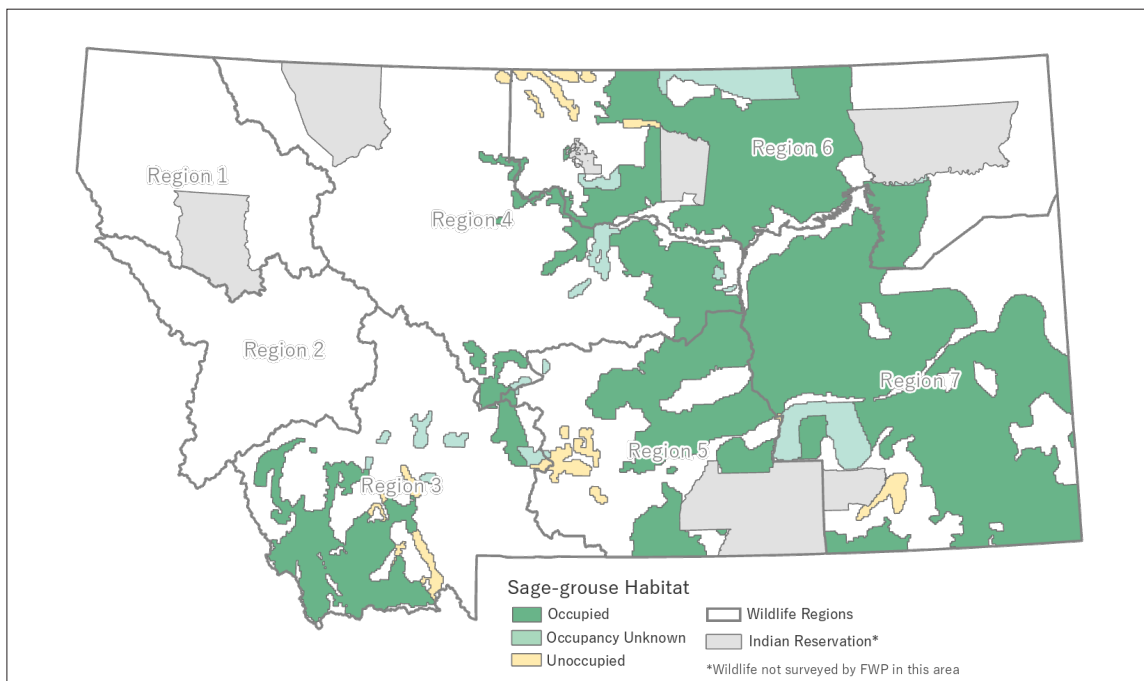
Region 1

Region 2

Region 3

Region 4

Region 5

Region 6

Region 7

Sage-grouse Habitat

Occupied

Occupancy Unknown

Unoccupied

Wildlife Regions

Indian Reservation*

*Wildlife not surveyed by FWP in this area